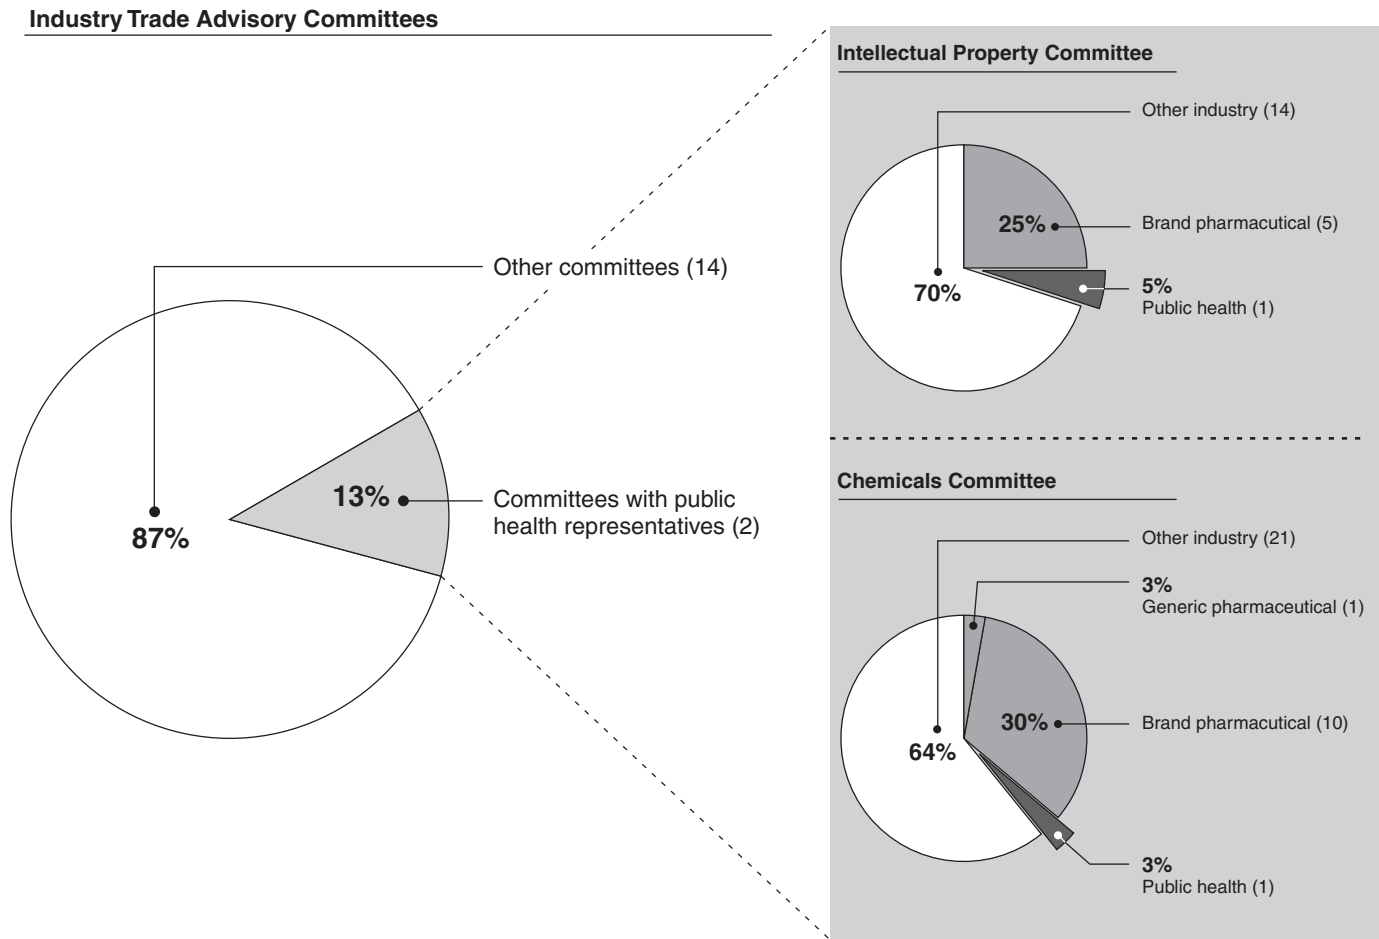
Industry Trade Advisory Committees

Other committees (14)

87%

13%

Committees with public health representatives (2)

Intellectual Property Committee

Other industry (14)

25%

Brand pharmacutical (5)

70%

5%
Public health (1)

Chemicals Committee

Other industry (21)

3%
Generic pharmaceutical (1)

30%

Brand pharmaceutical (10)

64%

3%
Public health (1)